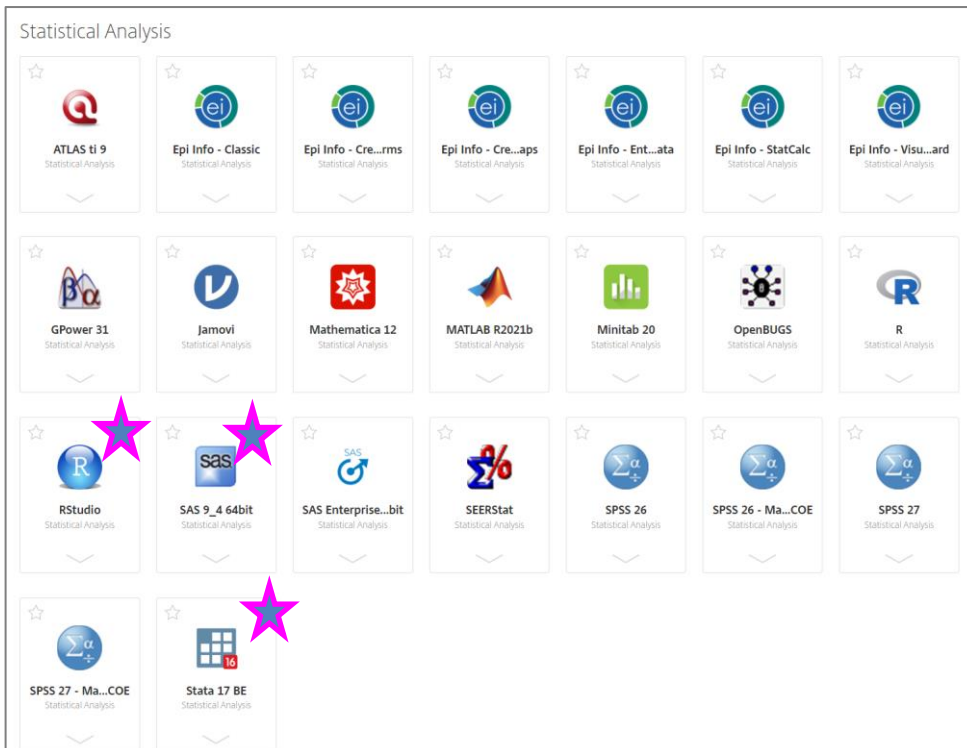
Statistical Analysis

ATLAS ti 9
Statistical Analysis

Epi Info - Classic
Statistical Analysis

Epi Info - Cre...rms
Statistical Analysis

Epi Info - Cre...aps
Statistical Analysis

Epi Info - Ent...ata
Statistical Analysis

Epi Info - StatCalc
Statistical Analysis

Epi Info - Visu...ard
Statistical Analysis

GPower 31
Statistical Analysis

Jamovi
Statistical Analysis

Mathematica 12
Statistical Analysis

MATLAB R2021b
Statistical Analysis

Minitab 20
Statistical Analysis

OpenBUGS
Statistical Analysis

R
Statistical Analysis

RStudio
Statistical Analysis

SAS 9_4 64bit
Statistical Analysis

SAS Enterprise...bit
Statistical Analysis

SEERStat
Statistical Analysis

SPSS 26
Statistical Analysis

SPSS 26 - Ma...COE
Statistical Analysis

SPSS 27
Statistical Analysis

SPSS 27 - Ma...COE
Statistical Analysis

Stata 17 BE
Statistical Analysis